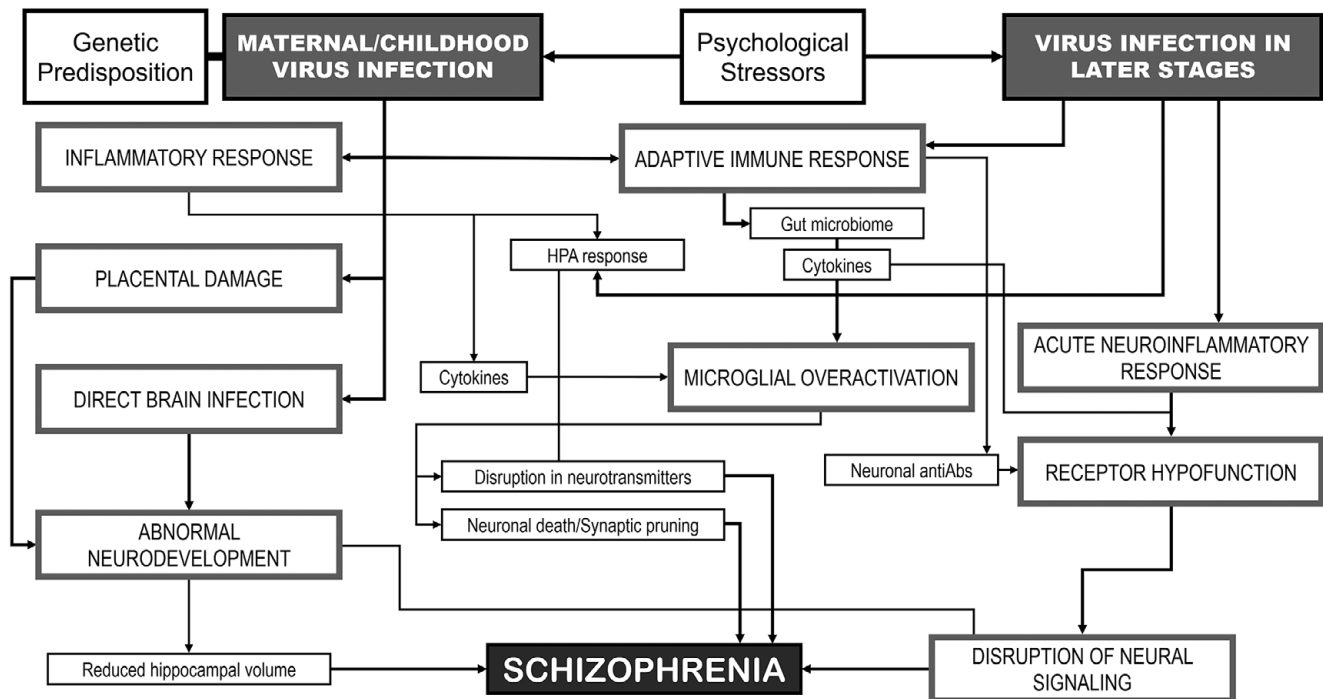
Genetic Predisposition

MATERNAL/CHILDHOOD VIRUS INFECTION

Psychological Stressors

VIRUS INFECTION IN LATER STAGES

INFLAMMATORY RESPONSE

ADAPTIVE IMMUNE RESPONSE

Gut microbiome

HPA response

Cytokines

PLACENTAL DAMAGE

ACUTE NEUROINFLAMMATORY RESPONSE

Cytokines

MICROGLIAL OVERACTIVATION

DIRECT BRAIN INFECTION

Disruption in neurotransmitters

Neuronal antiAbs

RECEPTOR HYPOFUNCTION

Neuronal death/Synaptic pruning

ABNORMAL NEURODEVELOPMENT

Reduced hippocampal volume

SCHIZOPHRENIA

DISRUPTION OF NEURAL SIGNALING